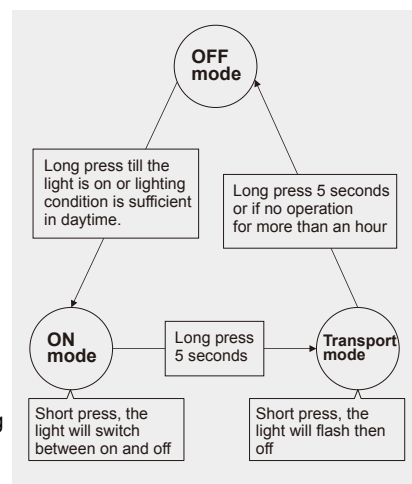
OFF mode

Long press till the light is on or lighting condition is sufficient in daytime.

Long press 5 seconds or if no operation for more than an hour

ON mode

Long press 5 seconds

Transport mode

Short press, the light will switch between on and off

Short press, the light will flash then off